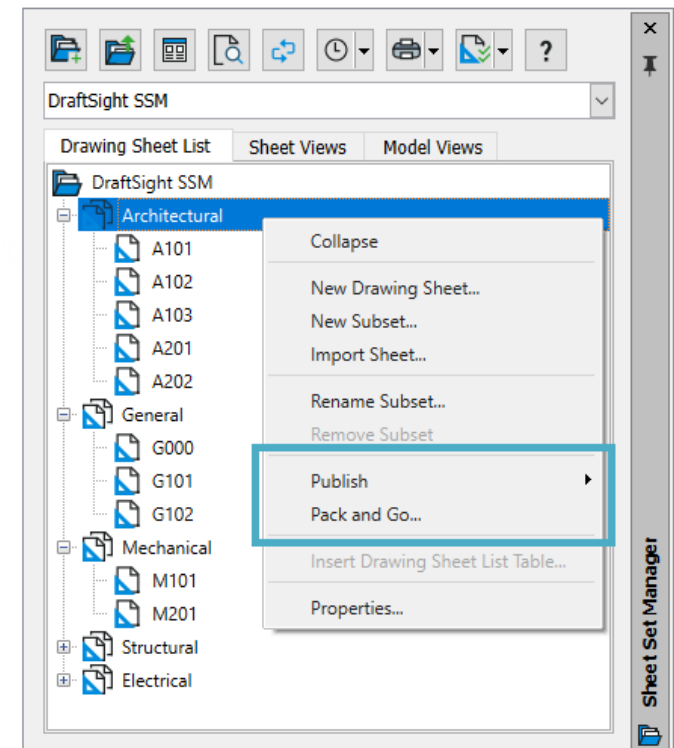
?

DraftSight SSM

Drawing Sheet List | Sheet Views | Model Views

DraftSight SSM
Architectural
A101
A102
A103
A201
A202
General
G000
G101
G102
Mechanical
M101
M201
Structural
Electrical

Collapse
New Drawing Sheet...
New Subset...
Import Sheet...
Rename Subset...
Remove Subset
Publish
Pack and Go...
Insert Drawing Sheet List Table...
Properties...

Sheet Set Manager